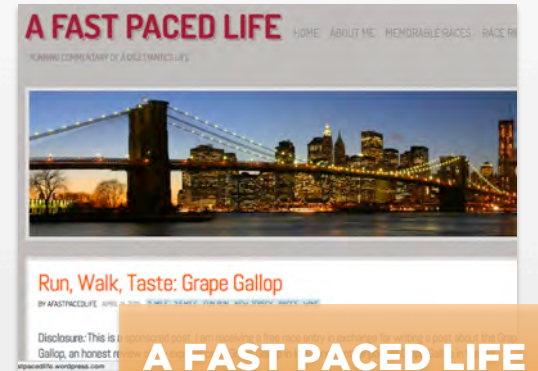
A FAST PACED LIFE

HOME ABOUT ME MEMORABLE RACES RACE R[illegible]

RUNNING COMMENTARY OF A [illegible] LIFE

Run, Walk, Taste: Grape Gallop

BY AFASTPACEDLIFE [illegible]

Disclosure: This is a sponsored post. I am receiving a free race entry in exchange for writing a post about the Grape Gallop, an honest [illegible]

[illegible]tpacedlife.wordpress.com

A FAST PACED LIFE